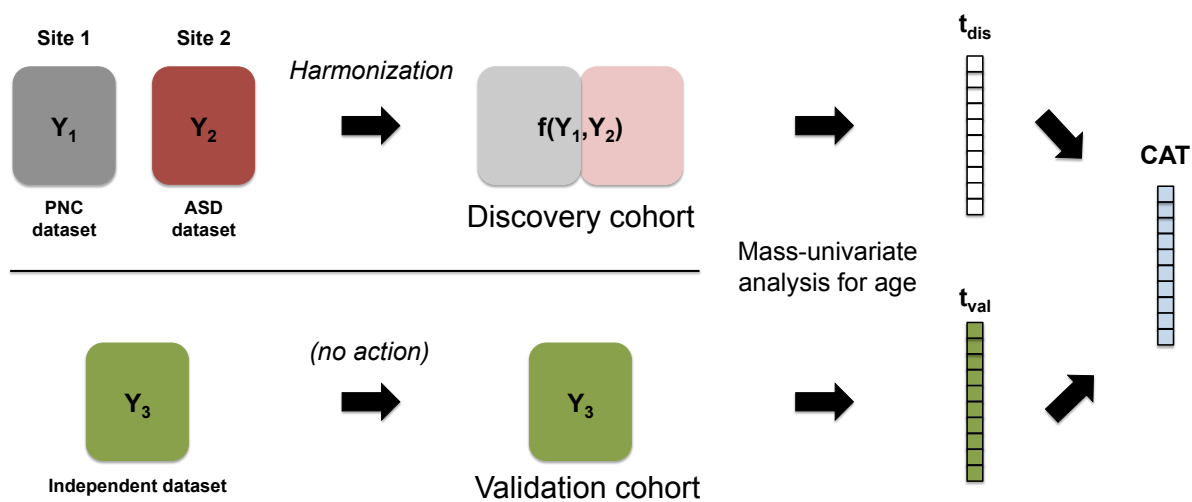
Site 1

Site 2

$Y_1$

$Y_2$

PNC dataset

ASD dataset

*Harmonization*

$f(Y_1,Y_2)$

Discovery cohort

$t_{dis}$

CAT

Mass-univariate analysis for age

$t_{val}$

$Y_3$

Independent dataset

*(no action)*

$Y_3$

Validation cohort